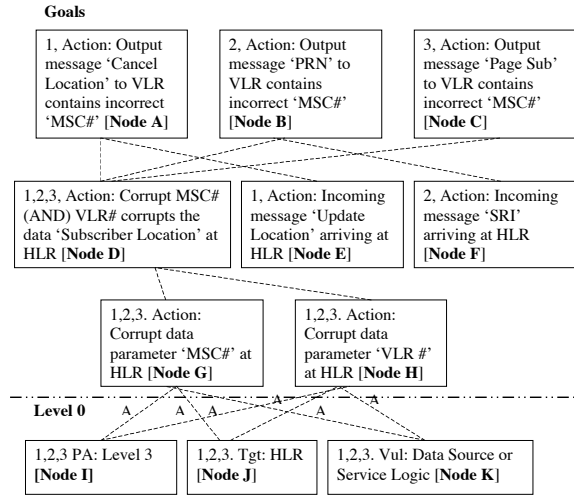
Goals

1, Action: Output message 'Cancel Location' to VLR contains incorrect 'MSC#' [Node A]

2, Action: Output message 'PRN' to VLR contains incorrect 'MSC#' [Node B]

3, Action: Output message 'Page Sub' to VLR contains incorrect 'MSC#' [Node C]

1,2,3, Action: Corrupt MSC# (AND) VLR# corrupts the data 'Subscriber Location' at HLR [Node D]

1, Action: Incoming message 'Update Location' arriving at HLR [Node E]

2, Action: Incoming message 'SRI' arriving at HLR [Node F]

1,2,3. Action: Corrupt data parameter 'MSC#' at HLR [Node G]

1,2,3. Action: Corrupt data parameter 'VLR #' at HLR [Node H]

Level 0

A A A A A A

1,2,3 PA: Level 3 [Node I]

1,2,3. Tgt: HLR [Node J]

1,2,3. Vul: Data Source or Service Logic [Node K]